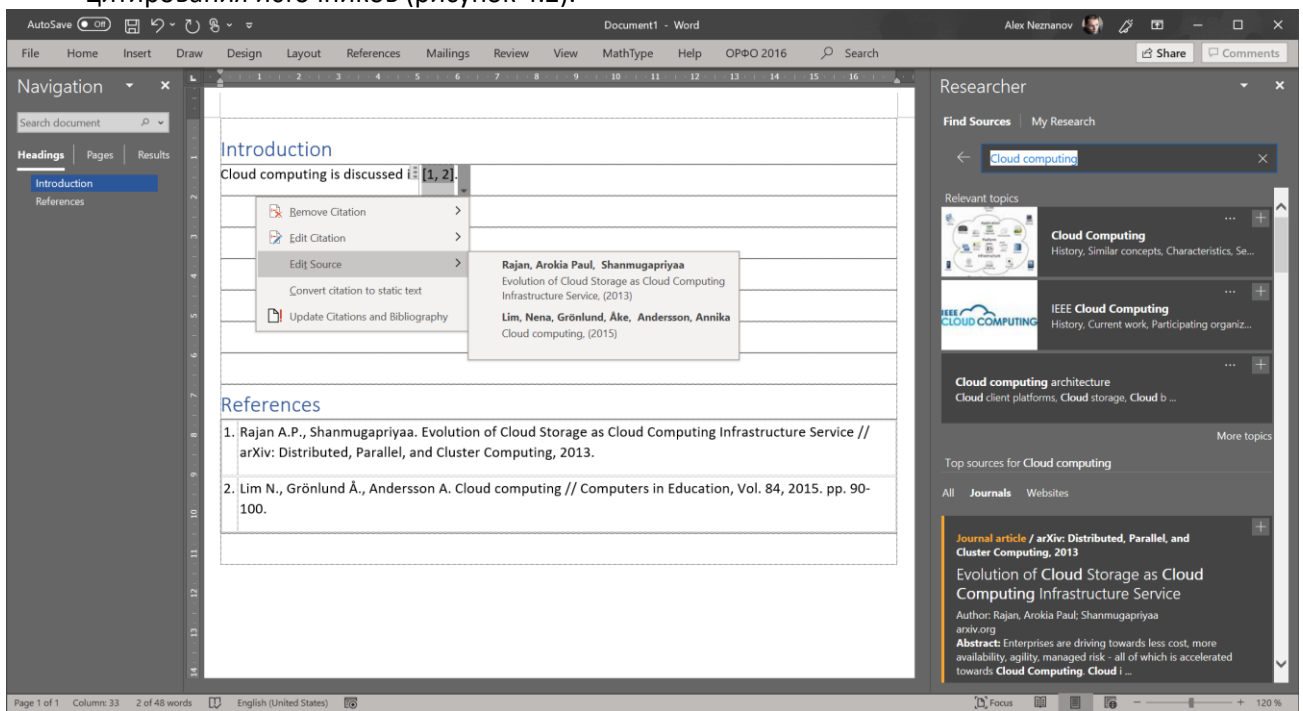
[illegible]

AutoSave Off Document1 - Word Alex Neznanov

File Home Insert Draw Design Layout References Mailings Review View MathType Help ОРФО 2016 Search Share Comments

Navigation

Search document

Headings Pages Results

Introduction
References

Introduction

Cloud computing is discussed i [1, 2].

Remove Citation
Edit Citation
Edit Source
Convert citation to static text
Update Citations and Bibliography

Rajan, Arokia Paul, Shanmugapriyaa
Evolution of Cloud Storage as Cloud Computing Infrastructure Service, (2013)
Lim, Nena, Grönlund, Åke, Andersson, Annika
Cloud computing, (2015)

References

1. Rajan A.P., Shanmugapriyaa. Evolution of Cloud Storage as Cloud Computing Infrastructure Service // arXiv: Distributed, Parallel, and Cluster Computing, 2013.

2. Lim N., Grönlund Å., Andersson A. Cloud computing // Computers in Education, Vol. 84, 2015. pp. 90-100.

Researcher

Find Sources My Research

Cloud computing

Relevant topics

Cloud Computing
History, Similar concepts, Characteristics, Se...

IEEE CLOUD COMPUTING
IEEE Cloud Computing
History, Current work, Participating organiz...

Cloud computing architecture
Cloud client platforms, Cloud storage, Cloud b ...

More topics

Top sources for Cloud computing

All Journals Websites

Journal article / arXiv: Distributed, Parallel, and Cluster Computing, 2013
Evolution of Cloud Storage as Cloud Computing Infrastructure Service
Author: Rajan, Arokia Paul; Shanmugapriyaa
arxiv.org
Abstract: Enterprises are driving towards less cost, more availability, agility, managed risk - all of which is accelerated towards Cloud Computing. Cloud i ...

Page 1 of 1 Column: 33 2 of 48 words English (United States) Focus 120 %